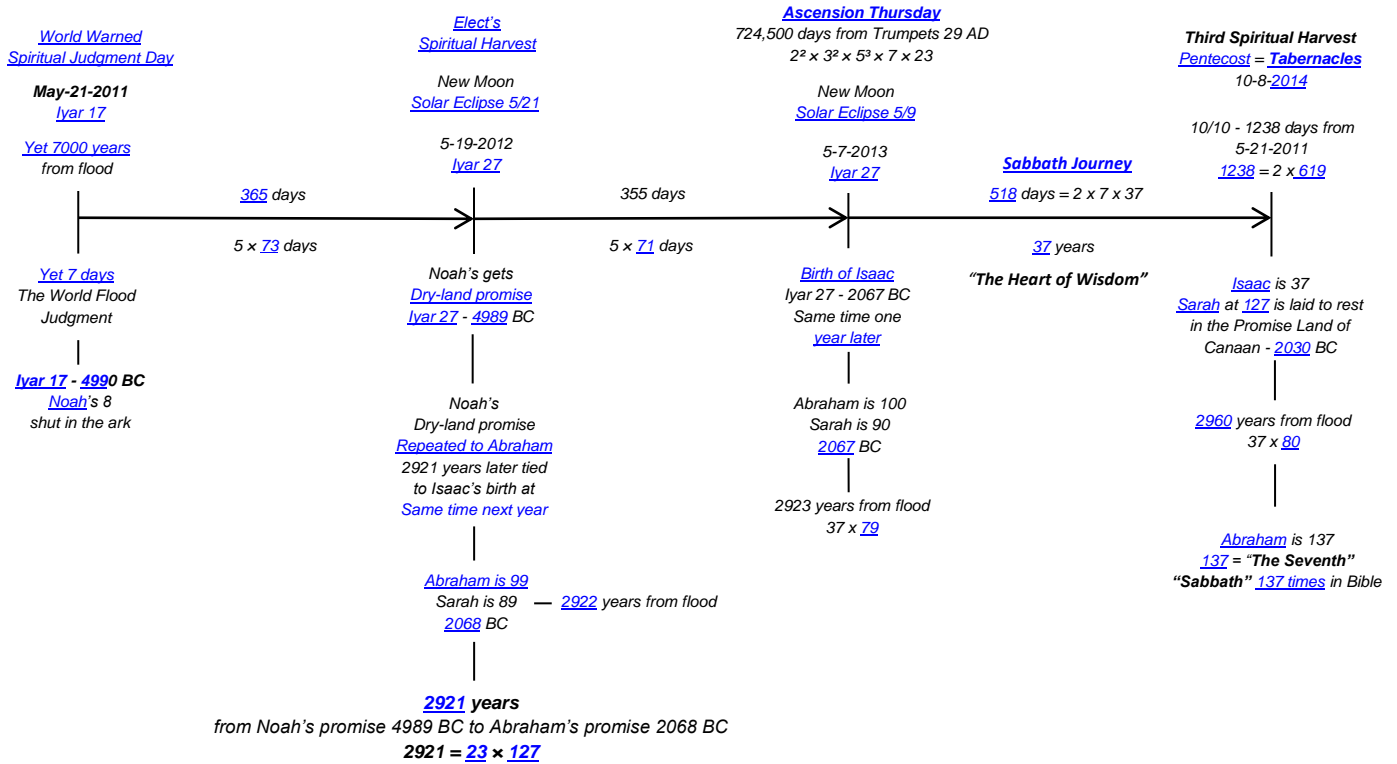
World Warned
Spiritual Judgment Day

May-21-2011
Iyar 17

Yet 7000 years
from flood

Yet 7 days
The World Flood
Judgment

Iyar 17 - 4990 BC
Noah's 8
shut in the ark

365 days

5 × 73 days

Elect's
Spiritual Harvest

New Moon
Solar Eclipse 5/21

5-19-2012
Iyar 27

Noah's gets
Dry-land promise
Iyar 27 - 4989 BC

Noah's
Dry-land promise
Repeated to Abraham
2921 years later tied
to Isaac's birth at
Same time next year

Abraham is 99
Sarah is 89 — 2922 years from flood
2068 BC

2921 years
from Noah's promise 4989 BC to Abraham's promise 2068 BC
2921 = 23 × 127

355 days

5 × 71 days

Ascension Thursday
724,500 days from Trumpets 29 AD
$2^2 \times 3^2 \times 5^3 \times 7 \times 23$

New Moon
Solar Eclipse 5/9

5-7-2013
Iyar 27

Birth of Isaac
Iyar 27 - 2067 BC
Same time one
year later

Abraham is 100
Sarah is 90
2067 BC

2923 years from flood
37 x 79

Sabbath Journey
518 days = 2 x 7 x 37

37 years

"The Heart of Wisdom"

Third Spiritual Harvest
Pentecost = Tabernacles
10-8-2014

10/10 - 1238 days from
5-21-2011
1238 = 2 x 619

Isaac is 37
Sarah at 127 is laid to rest
in the Promise Land of
Canaan - 2030 BC

2960 years from flood
37 x 80

Abraham is 137
137 = "The Seventh"
"Sabbath" 137 times in Bible